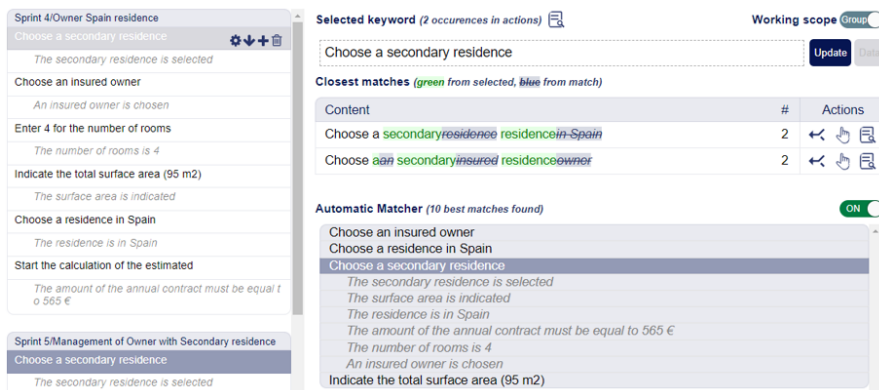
Sprint 4/Owner Spain residence

Choose a secondary residence

The secondary residence is selected

Choose an insured owner

An insured owner is chosen

Enter 4 for the number of rooms

The number of rooms is 4

Indicate the total surface area (95 m2)

The surface area is indicated

Choose a residence in Spain

The residence is in Spain

Start the calculation of the estimated

The amount of the annual contract must be equal to 565 €

Sprint 5/Management of Owner with Secondary residence

Choose a secondary residence

The secondary residence is selected

Selected keyword (2 occurences in actions)

Working scope Group

Choose a secondary residence

Update Dele

Closest matches (green from selected, blue from match)

| Content | # | Actions |
|---|---|---|
| Choose a secondary~~residence~~ residence~~in Spain~~ | 2 | |
| Choose a~~an~~ secondary~~insured~~ residence~~owner~~ | 2 | |

Automatic Matcher (10 best matches found)

ON

Choose an insured owner
Choose a residence in Spain
Choose a secondary residence
The secondary residence is selected
The surface area is indicated
The residence is in Spain
The amount of the annual contract must be equal to 565 €
The number of rooms is 4
An insured owner is chosen
Indicate the total surface area (95 m2)